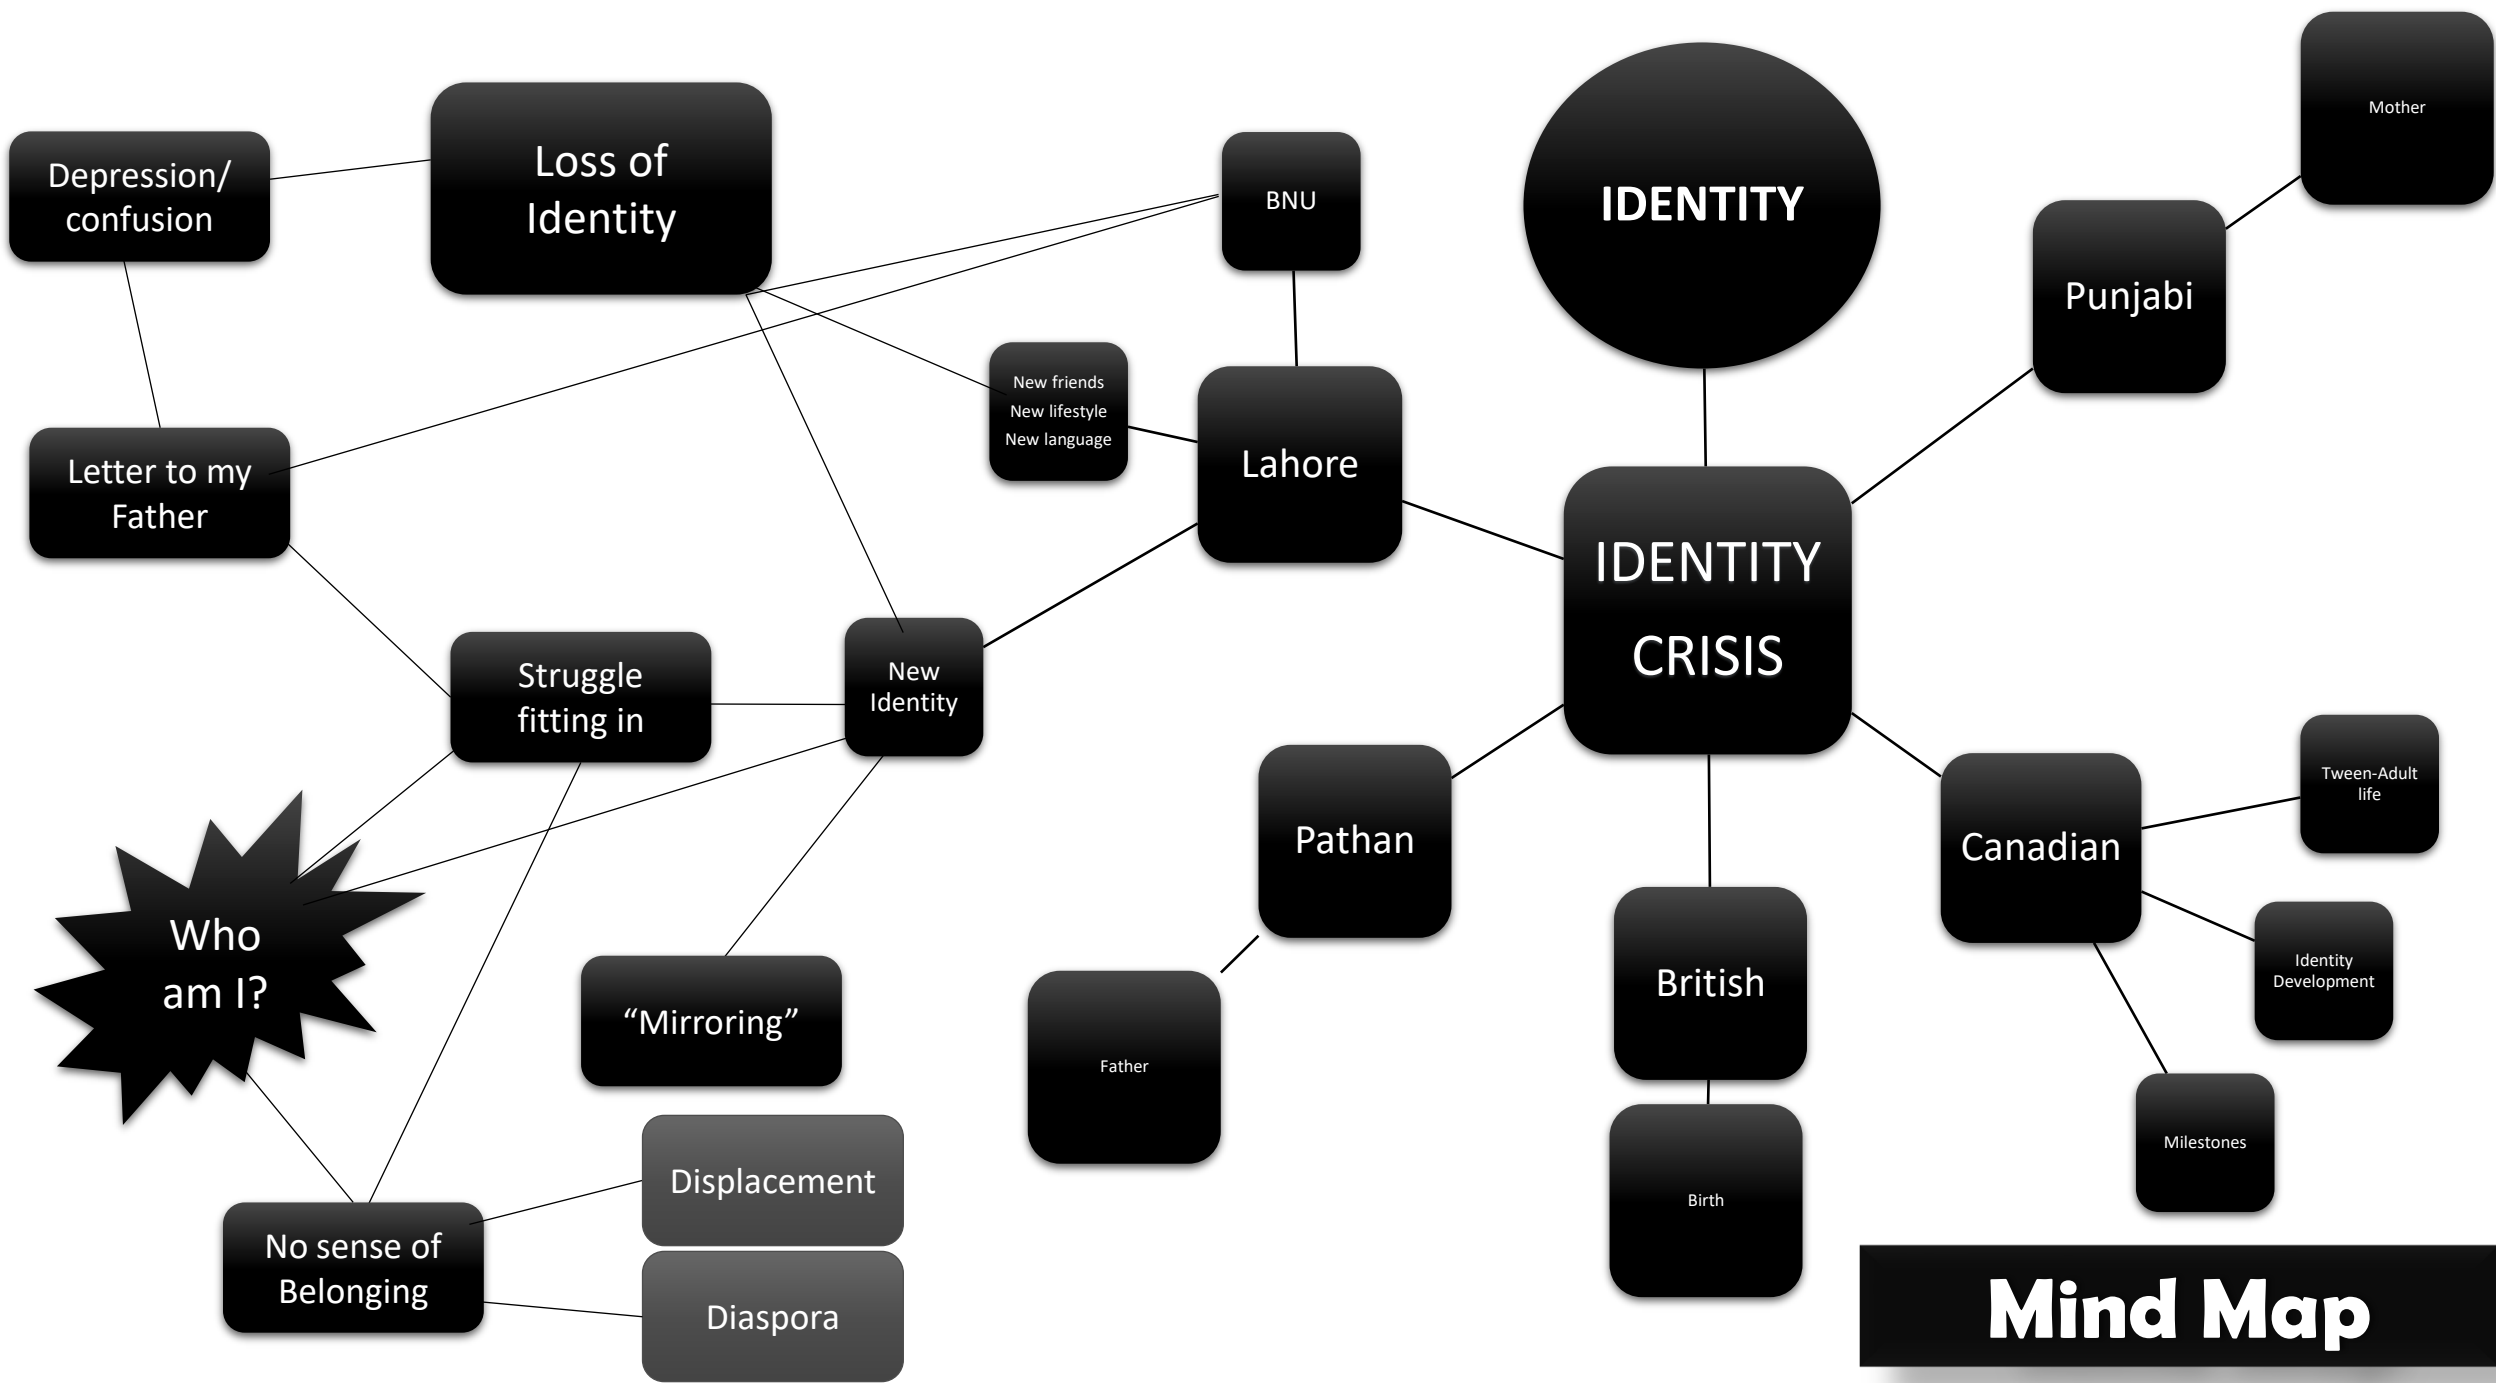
Depression/ confusion

Loss of Identity

BNU

IDENTITY

Mother

Punjabi

New friends
New lifestyle
New language

Lahore

Letter to my Father

IDENTITY CRISIS

Struggle fitting in

New Identity

Pathan

Tween-Adult life

Canadian

Who am I?

Identity Development

"Mirroring"

Father

British

Milestones

Birth

Displacement

No sense of Belonging

Diaspora

Mind Map